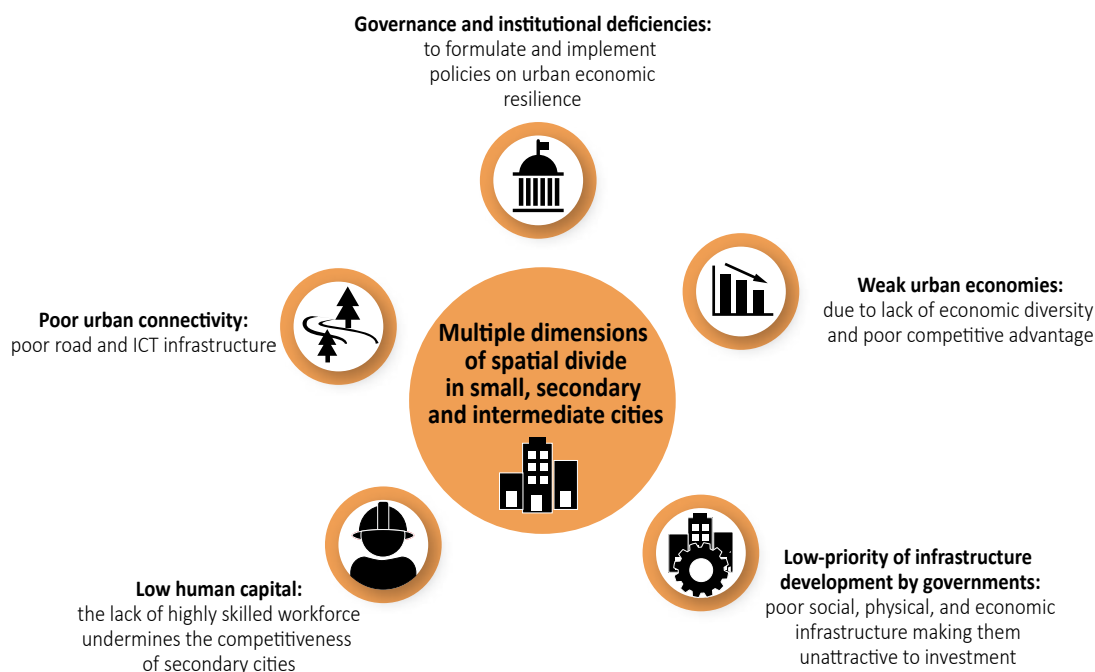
Governance and institutional deficiencies: to formulate and implement policies on urban economic resilience

Weak urban economies: due to lack of economic diversity and poor competitive advantage

Poor urban connectivity: poor road and ICT infrastructure

Multiple dimensions of spatial divide in small, secondary and intermediate cities

Low human capital: the lack of highly skilled workforce undermines the competitiveness of secondary cities

Low-priority of infrastructure development by governments: poor social, physical, and economic infrastructure making them unattractive to investment